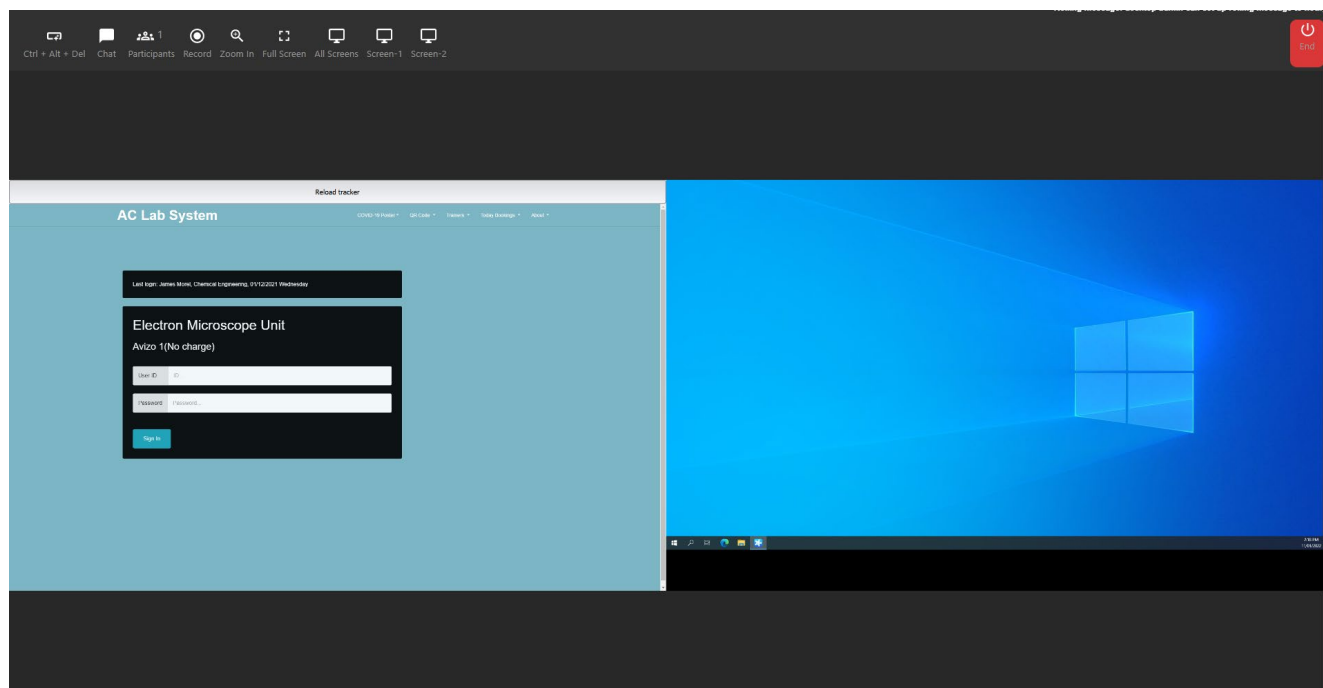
Ctrl + Alt + Del Chat Participants 1 Record Zoom In Full Screen All Screens Screen-1 Screen-2

End

Reload tracker

AC Lab System

COVID-19 Poster ▾ QA Code ▾ Trainers ▾ Today Bookings ▾ About ▾

Last login: James Morel, Chemical Engineering, 01/12/2021 Wednesday

Electron Microscope Unit

Avizo 1(No charge)

User ID ID

Password Password

Sign In